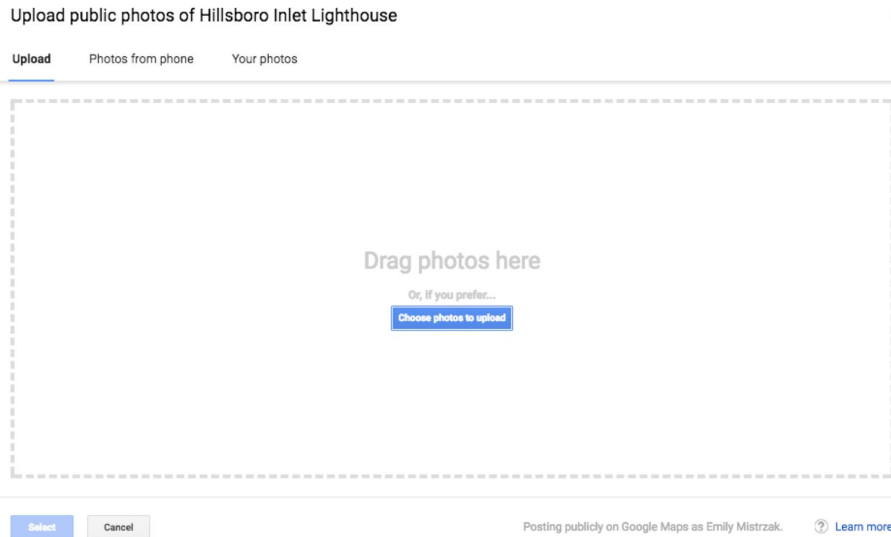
Upload public photos of Hillsboro Inlet Lighthouse

Upload Photos from phone Your photos

Drag photos here

Or, if you prefer...

Choose photos to upload

Select Cancel

Posting publicly on Google Maps as Emily Mistrzak.

Learn more